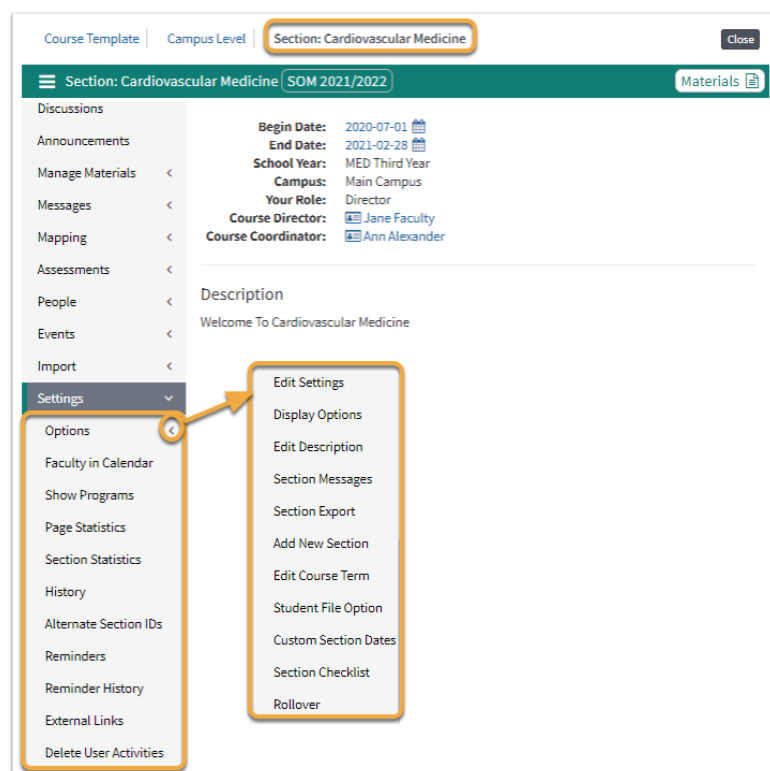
Course Template | Campus Level | Section: Cardiovascular Medicine

Close

Section: Cardiovascular Medicine SOM 2021/2022

Materials

Discussions
Announcements
Manage Materials
Messages
Mapping
Assessments
People
Events
Import
Settings
Options
Faculty in Calendar
Show Programs
Page Statistics
Section Statistics
History
Alternate Section IDs
Reminders
Reminder History
External Links
Delete User Activities

Begin Date: 2020-07-01
End Date: 2021-02-28
School Year: MED Third Year
Campus: Main Campus
Your Role: Director
Course Director: Jane Faculty
Course Coordinator: Ann Alexander

Description

Welcome To Cardiovascular Medicine

Edit Settings
Display Options
Edit Description
Section Messages
Section Export
Add New Section
Edit Course Term
Student File Option
Custom Section Dates
Section Checklist
Rollover